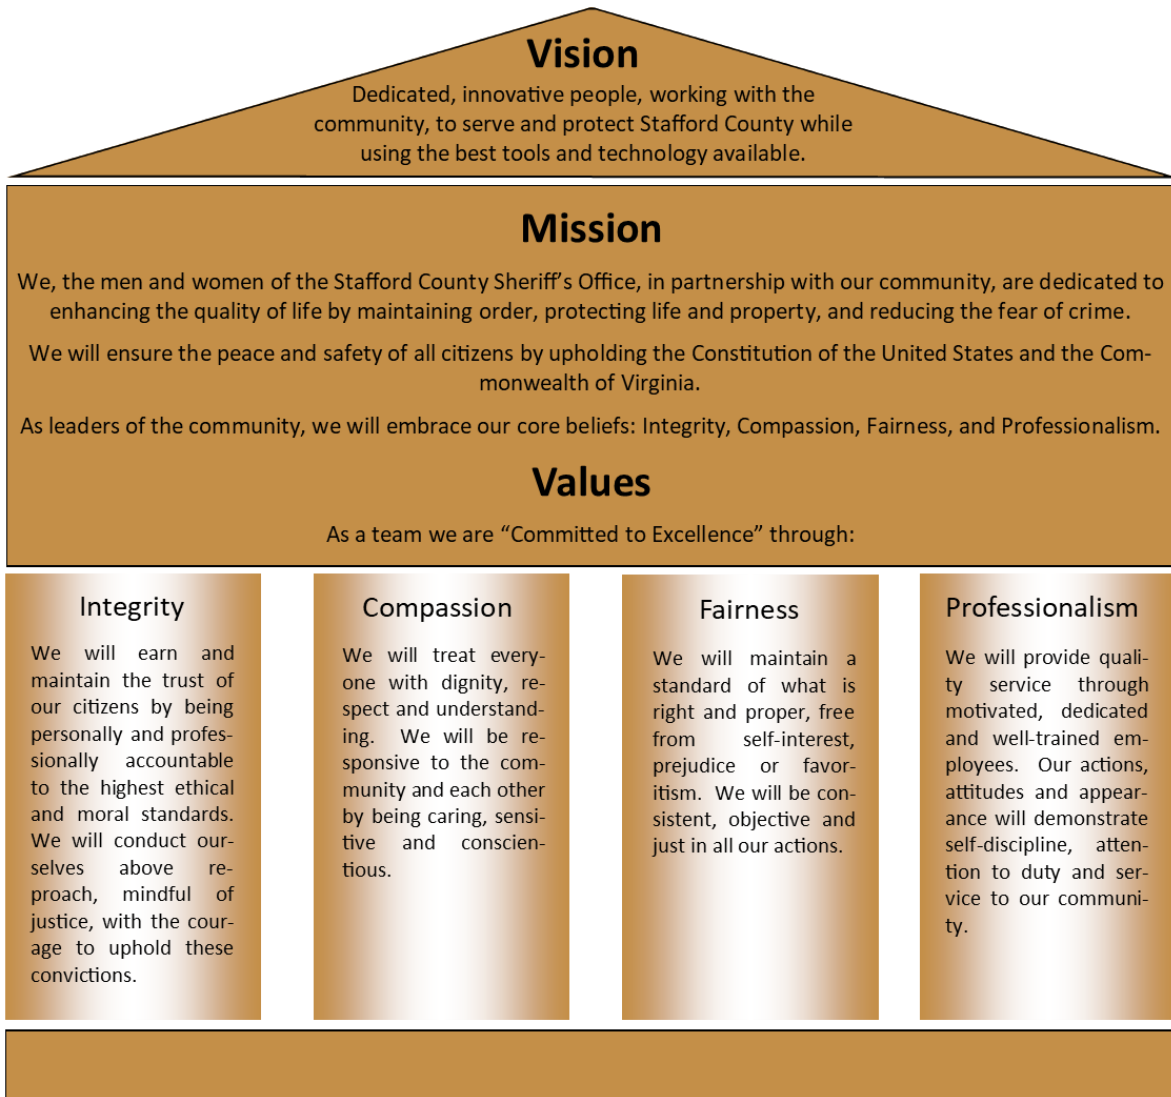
Vision

Dedicated, innovative people, working with the community, to serve and protect Stafford County while using the best tools and technology available.

Mission

We, the men and women of the Stafford County Sheriff's Office, in partnership with our community, are dedicated to enhancing the quality of life by maintaining order, protecting life and property, and reducing the fear of crime.

We will ensure the peace and safety of all citizens by upholding the Constitution of the United States and the Commonwealth of Virginia.

As leaders of the community, we will embrace our core beliefs: Integrity, Compassion, Fairness, and Professionalism.

Values

As a team we are "Committed to Excellence" through:

Integrity

We will earn and maintain the trust of our citizens by being personally and professionally accountable to the highest ethical and moral standards. We will conduct ourselves above reproach, mindful of justice, with the courage to uphold these convictions.

Compassion

We will treat everyone with dignity, respect and understanding. We will be responsive to the community and each other by being caring, sensitive and conscientious.

Fairness

We will maintain a standard of what is right and proper, free from self-interest, prejudice or favoritism. We will be consistent, objective and just in all our actions.

Professionalism

We will provide quality service through motivated, dedicated and well-trained employees. Our actions, attitudes and appearance will demonstrate self-discipline, attention to duty and service to our community.